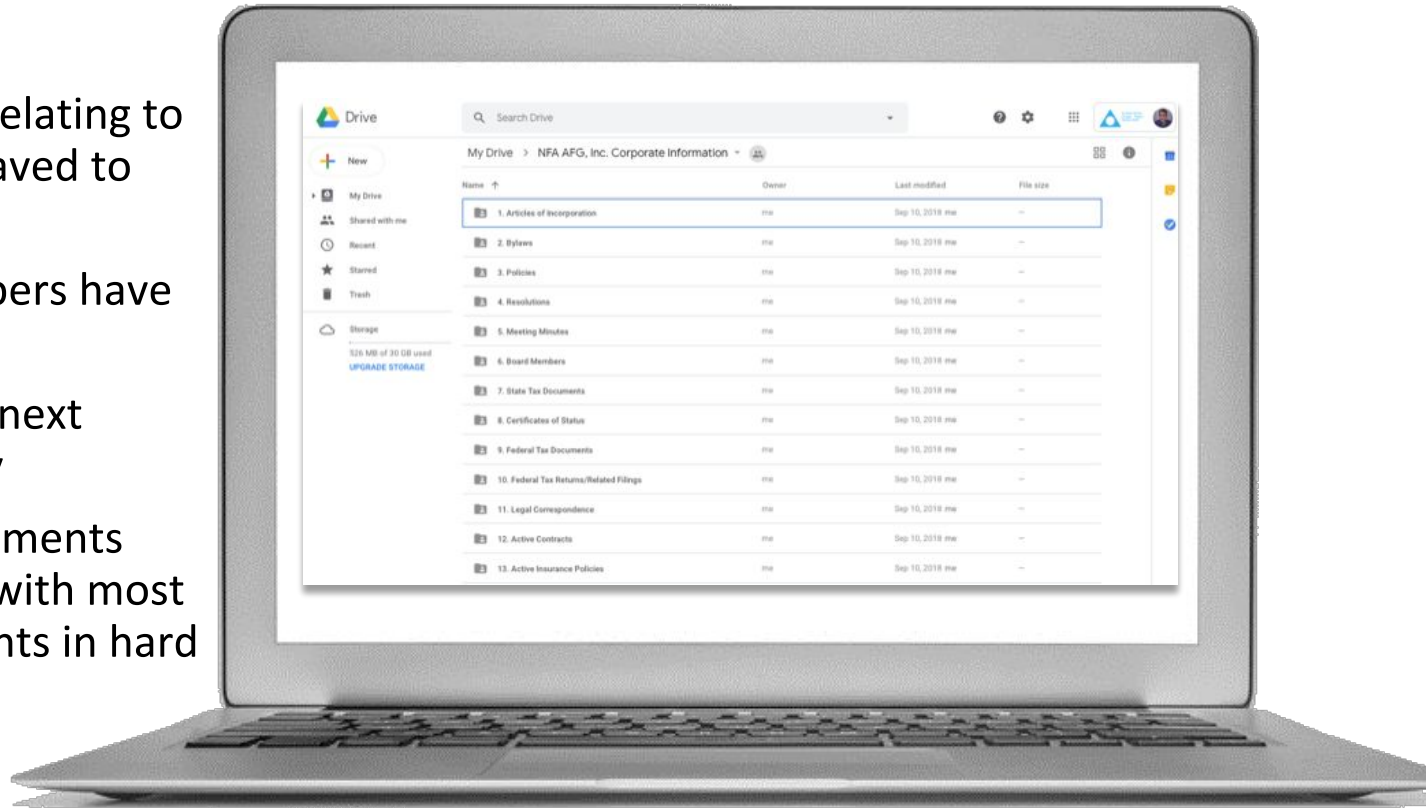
elating to
aved to

bers have

next
/

ments
with most
nts in hard

Drive

Search Drive

New

My Drive

Shared with me

Recent

Starred

Trash

Storage

526 MB of 30 GB used

UPGRADE STORAGE

My Drive > NFA AFG, Inc. Corporate Information

| Name ↑ | Owner | Last modified | File size |
|---|---|---|---|
| 1. Articles of Incorporation | me | Sep 10, 2018 me | — |
| 2. Bylaws | me | Sep 10, 2018 me | — |
| 3. Policies | me | Sep 10, 2018 me | — |
| 4. Resolutions | me | Sep 10, 2018 me | — |
| 5. Meeting Minutes | me | Sep 10, 2018 me | — |
| 6. Board Members | me | Sep 10, 2018 me | — |
| 7. State Tax Documents | me | Sep 10, 2018 me | — |
| 8. Certificates of Status | me | Sep 10, 2018 me | — |
| 9. Federal Tax Documents | me | Sep 10, 2018 me | — |
| 10. Federal Tax Returns/Related Filings | me | Sep 10, 2018 me | — |
| 11. Legal Correspondence | me | Sep 10, 2018 me | — |
| 12. Active Contracts | me | Sep 10, 2018 me | — |
| 13. Active Insurance Policies | me | Sep 10, 2018 me | — |